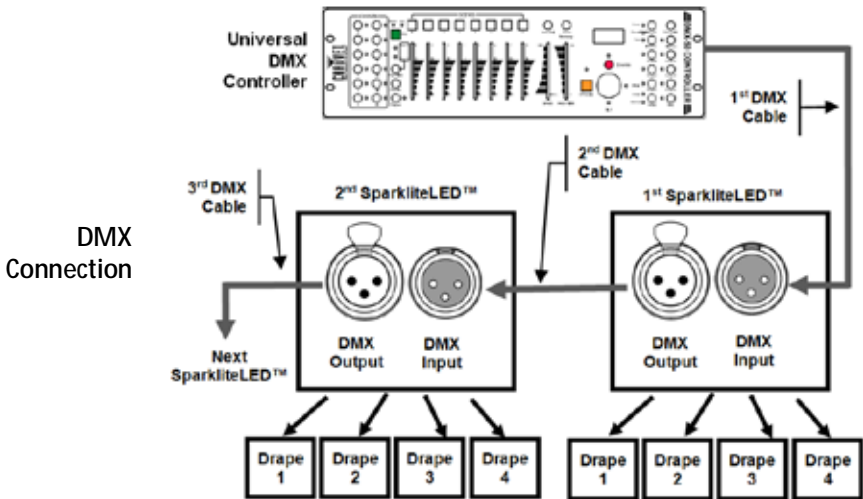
Universal DMX Controller

1$^{st}$ DMX Cable

2$^{nd}$ DMX Cable

3$^{rd}$ DMX Cable

2$^{nd}$ SparkliteLED™

1$^{st}$ SparkliteLED™

DMX Connection

DMX Output

DMX Input

DMX Output

DMX Input

Next SparkliteLED™

Drape 1

Drape 2

Drape 3

Drape 4

Drape 1

Drape 2

Drape 3

Drape 4